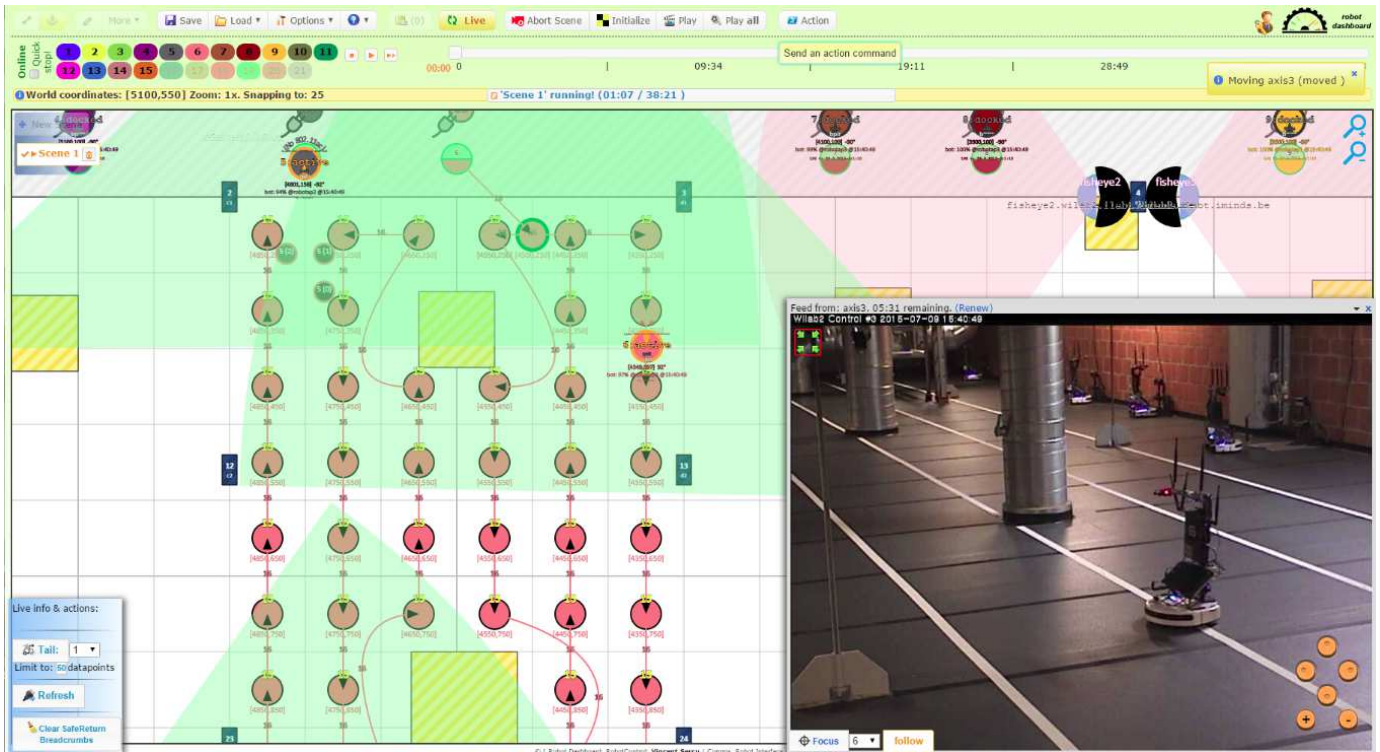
More Save Load Options Live Abort Scene Initialize Play Play all Action

robot dashboard

Online Quick stop!

1 2 3 4 5 6 7 8 9 10 11
12 13 14 15 16 17 18 19 20 21

Send an action command

00:00 0 09:34 19:11 28:49

Moving axis3 (moved)

World coordinates: [5100,550] Zoom: 1x. Snapping to: 25

'Scene 1' running! (01:07 / 38:21 )

New

Scene 1

7 docked

8 docked

9 docked

2

3

fisheye2

4

fisheye

fisheye2.wilab2.ilabt.iminds.be

12

13

Feed from: axis3. 05:31 remaining. (Renew)

Wilab2 Control #3 2015-07-09 15:40:49

Live info & actions:

Tail: 1

Limit to: 50 datapoints

Refresh

Clear SafeReturn Breadcrumbs

23

24

Focus 6 follow